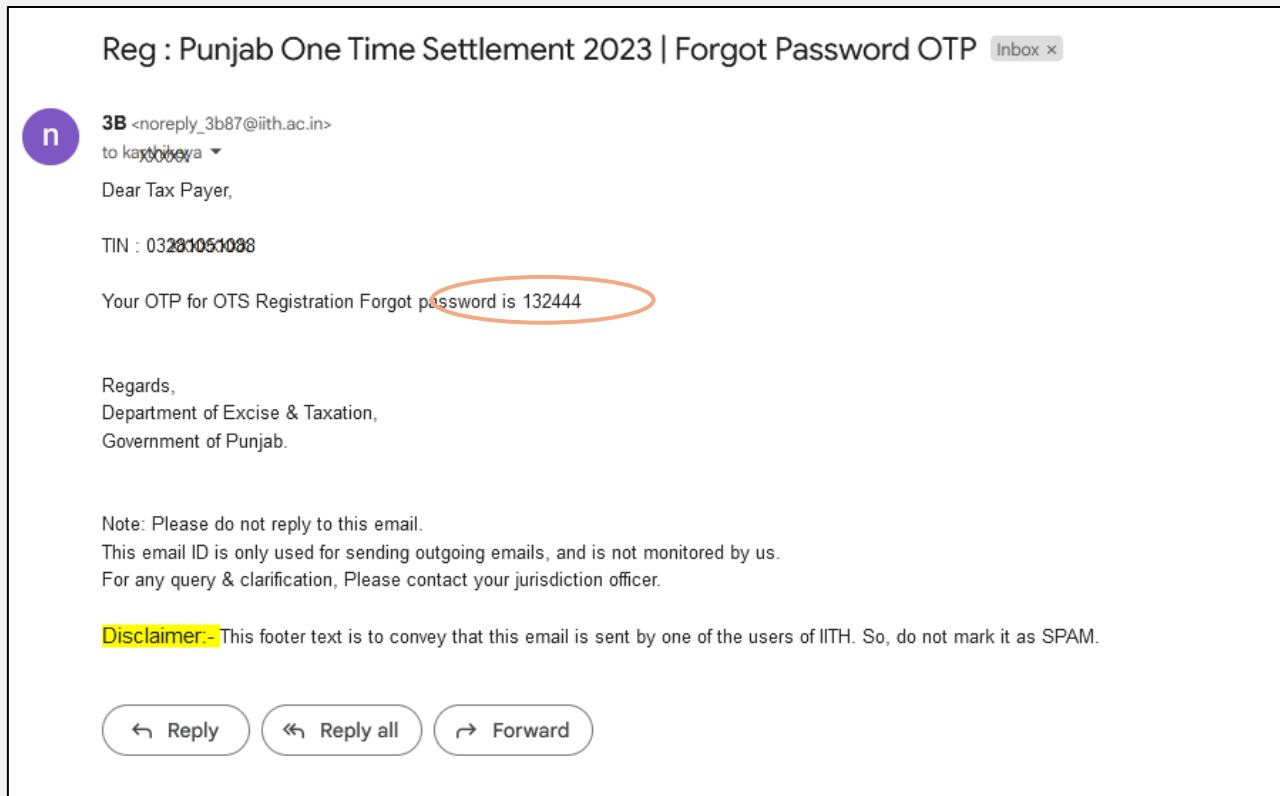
Reg : Punjab One Time Settlement 2023 | Forgot Password OTP Inbox ×

n

3B <noreply_3b87@iith.ac.in>
to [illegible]

Dear Tax Payer,

TIN : 03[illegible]

Your OTP for OTS Registration Forgot password is 132444

Regards,
Department of Excise & Taxation,
Government of Punjab.

Note: Please do not reply to this email.
This email ID is only used for sending outgoing emails, and is not monitored by us.
For any query & clarification, Please contact your jurisdiction officer.

Disclaimer:- This footer text is to convey that this email is sent by one of the users of IITH. So, do not mark it as SPAM.

Reply Reply all Forward